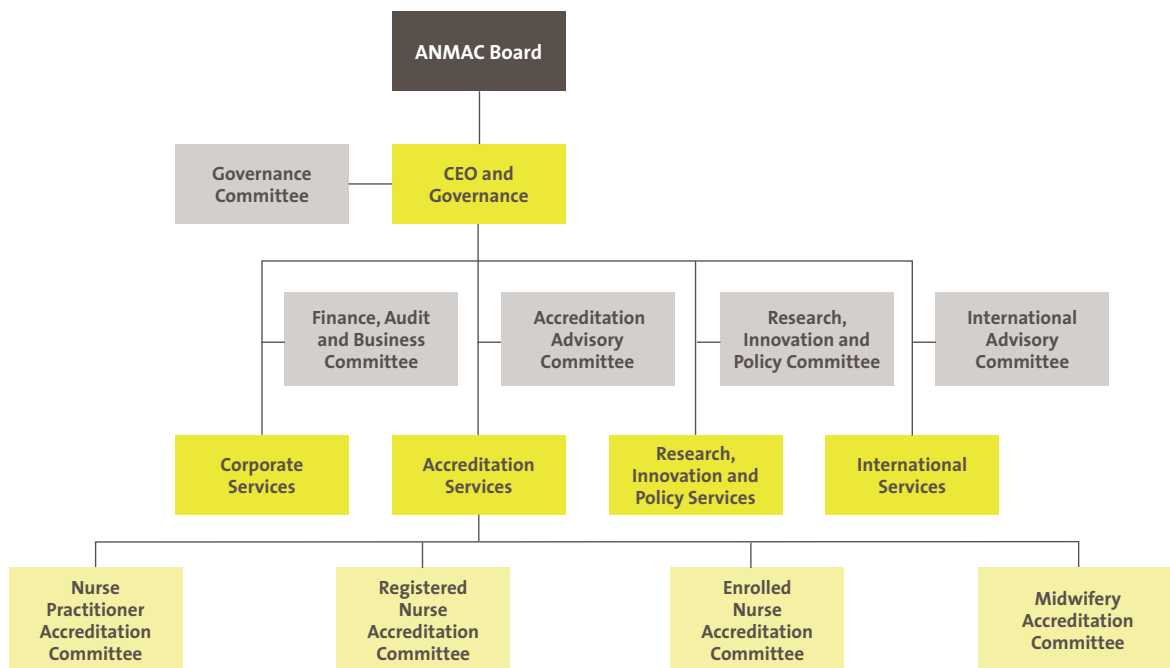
ANMAC Board

Governance Committee

CEO and Governance

Finance, Audit and Business Committee

Accreditation Advisory Committee

Research, Innovation and Policy Committee

International Advisory Committee

Corporate Services

Accreditation Services

Research, Innovation and Policy Services

International Services

Nurse Practitioner Accreditation Committee

Registered Nurse Accreditation Committee

Enrolled Nurse Accreditation Committee

Midwifery Accreditation Committee